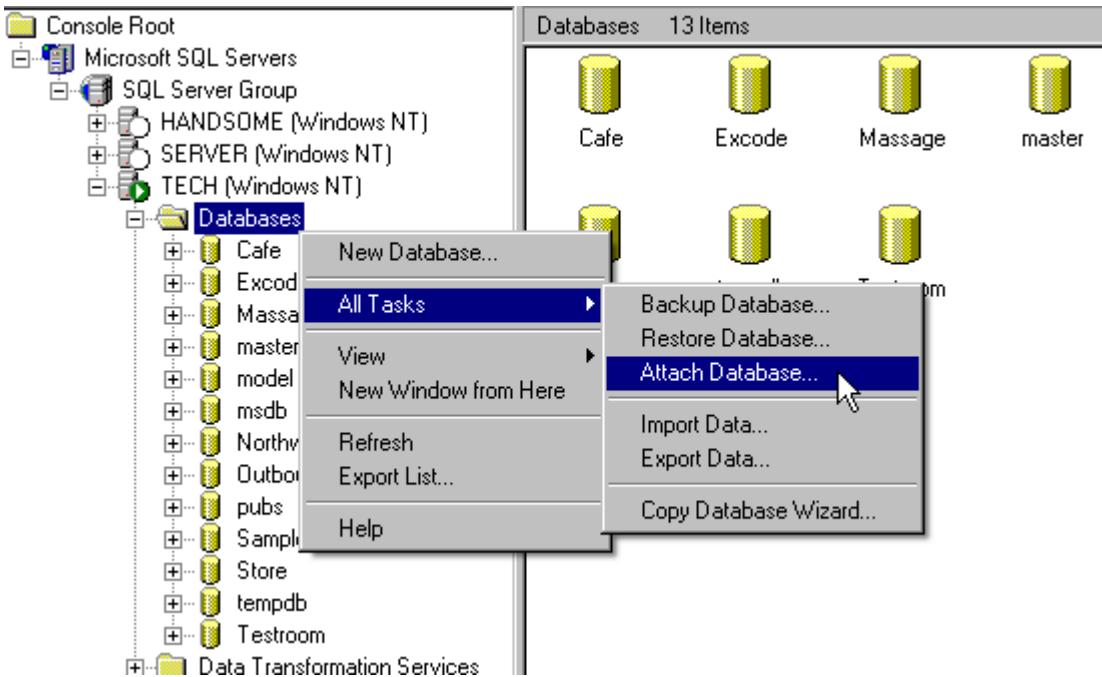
Console Root
Microsoft SQL Servers
SQL Server Group
HANDSOME (Windows NT)
SERVER (Windows NT)
TECH (Windows NT)
Databases
Cafe
Excod
Massa
master
model
msdb
Northw
Outbo
pubs
Sampl
Store
tempdb
Testroom
Data Transformation Services

Databases 13 Items

Cafe
Excode
Massage
master
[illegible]m

New Database...
All Tasks
View
New Window from Here
Refresh
Export List...
Help

Backup Database...
Restore Database...
Attach Database...
Import Data...
Export Data...
Copy Database Wizard...